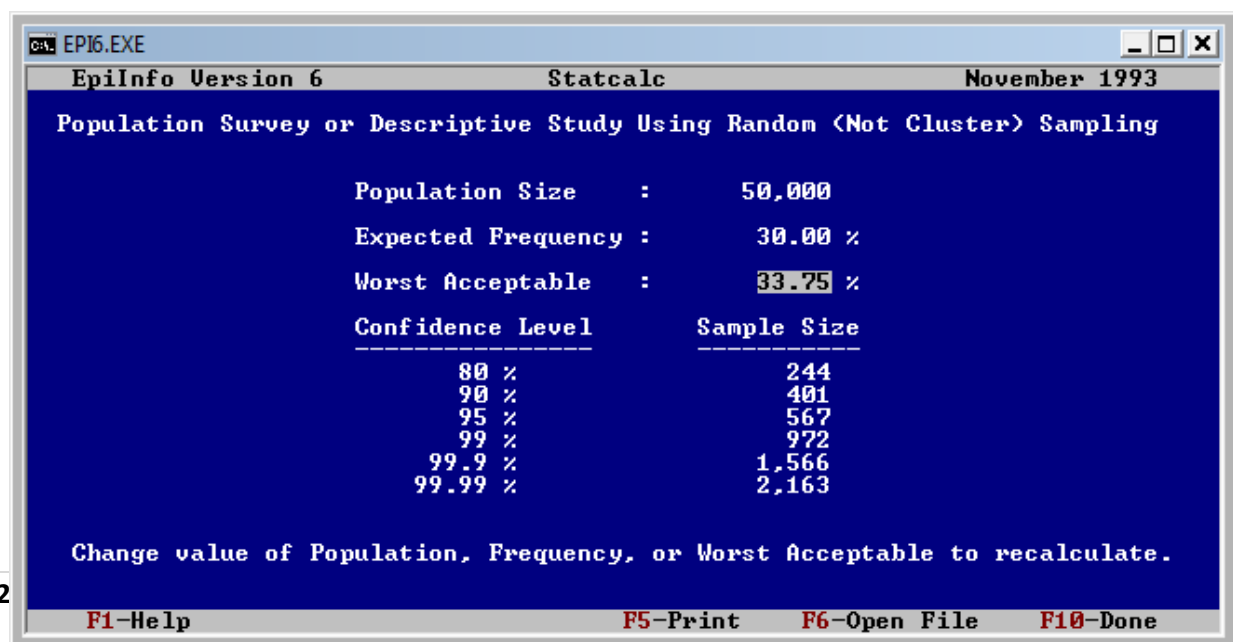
EPI6.EXE

EpiInfo Version 6 Statcalc November 1993

Population Survey or Descriptive Study Using Random (Not Cluster) Sampling

Population Size : 50,000

Expected Frequency : 30.00 %

Worst Acceptable : 33.75 %

| Confidence Level | Sample Size |
|---|---|
| 80 % | 244 |
| 90 % | 401 |
| 95 % | 567 |
| 99 % | 972 |
| 99.9 % | 1,566 |
| 99.99 % | 2,163 |

Change value of Population, Frequency, or Worst Acceptable to recalculate.

2

F1-Help F5-Print F6-Open File F10-Done